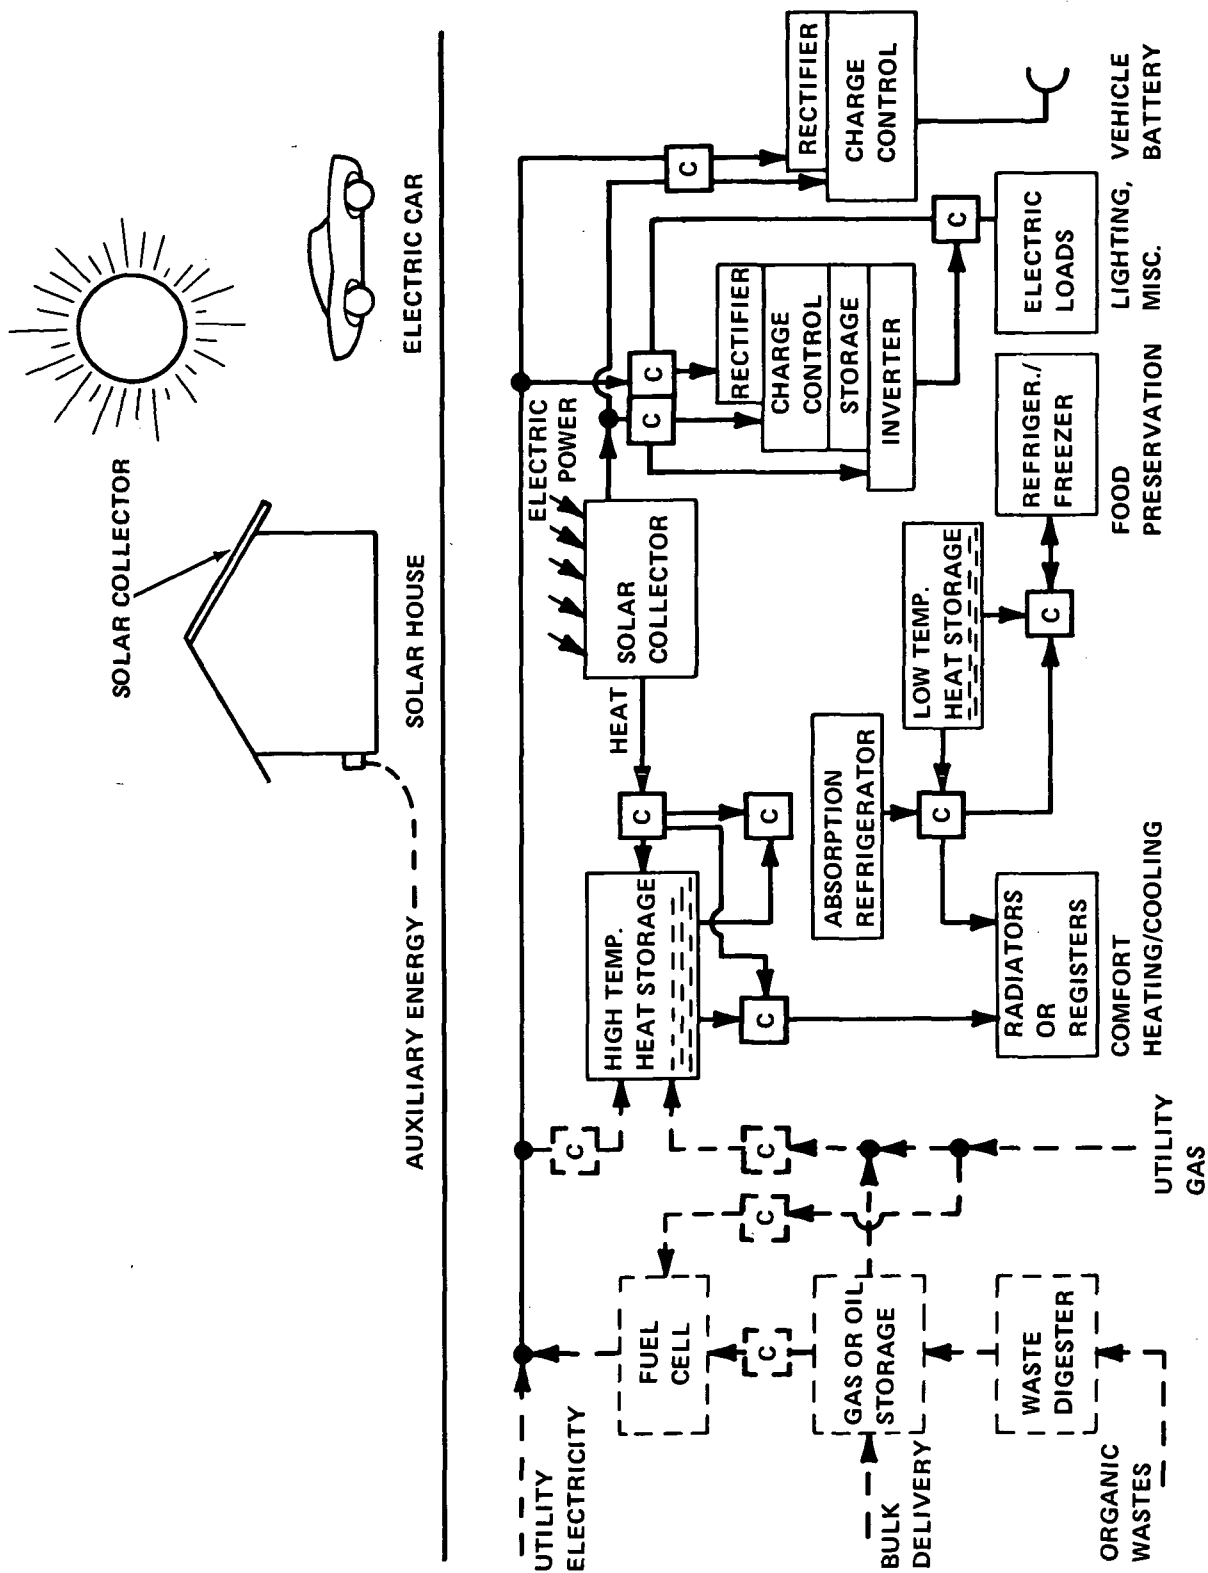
SOLAR COLLECTOR

SOLAR HOUSE

ELECTRIC CAR

AUXILIARY ENERGY

UTILITY ELECTRICITY

FUEL CELL

C

GAS OR OIL STORAGE

BULK DELIVERY

WASTE DIGESTER

ORGANIC WASTES

C

C

UTILITY GAS

C

HIGH TEMP. HEAT STORAGE

C

C

C

HEAT

SOLAR COLLECTOR

ELECTRIC POWER

C

C

C

C

RECTIFIER

CHARGE CONTROL

STORAGE

INVERTER

C

RECTIFIER

CHARGE CONTROL

VEHICLE BATTERY

C

ELECTRIC LOADS

LIGHTING, MISC.

ABSORPTION REFRIGERATOR

C

LOW TEMP. HEAT STORAGE

C

REFRIGER./ FREEZER

FOOD PRESERVATION

RADIATORS OR REGISTERS

COMFORT HEATING/COOLING